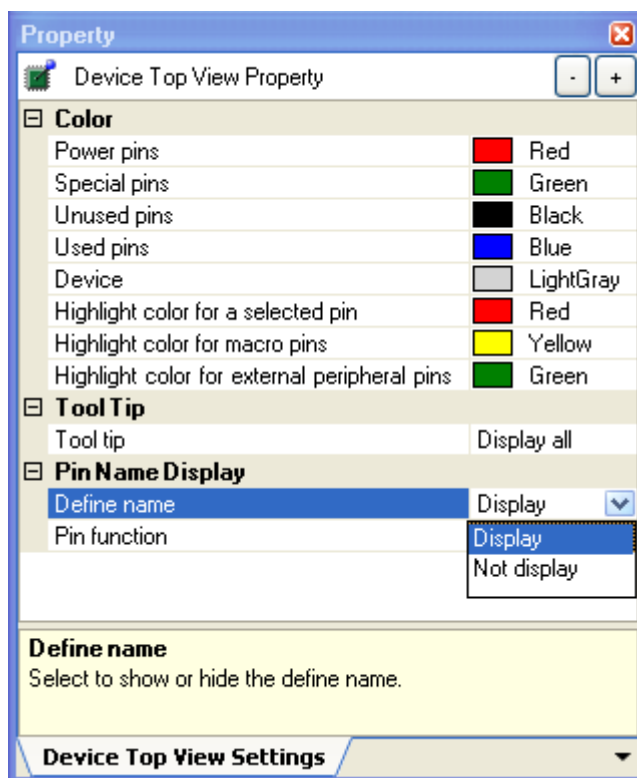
Property

Device Top View Property

- +

⊟ Color

| | |
|---|---|
| Power pins | Red |
| Special pins | Green |
| Unused pins | Black |
| Used pins | Blue |
| Device | LightGray |
| Highlight color for a selected pin | Red |
| Highlight color for macro pins | Yellow |
| Highlight color for external peripheral pins | Green |

⊟ Tool Tip

| | |
|---|---|
| Tool tip | Display all |

⊟ Pin Name Display

| | |
|---|---|
| Define name | Display |
| Pin function | |

Display
Not display

Define name
Select to show or hide the define name.

Device Top View Settings